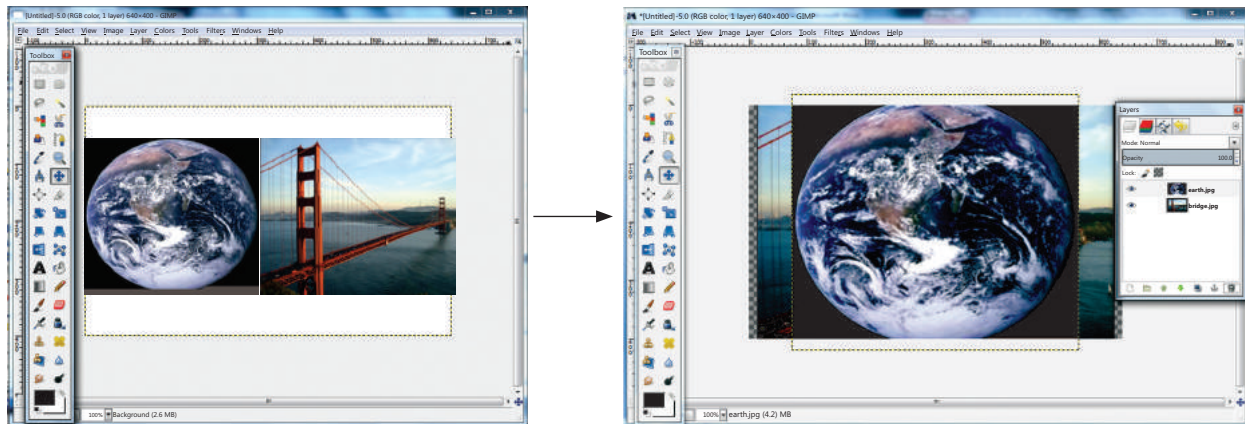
[Untitled]-5.0 (RGB color, 1 layer) 640×400 – GIMP

File Edit Select View Image Layer Colors Tools Filters Windows Help

Toolbox

100% Background (2.6 MB)

*[Untitled]-5.0 (RGB color, 1 layer) 640×400 – GIMP

File Edit Select View Image Layer Colors Tools Filters Windows Help

Toolbox

Layers

Mode: Normal

Opacity 100.0

Lock:

earth.jpg

bridge.jpg

100% earth.jpg (4.2) MB